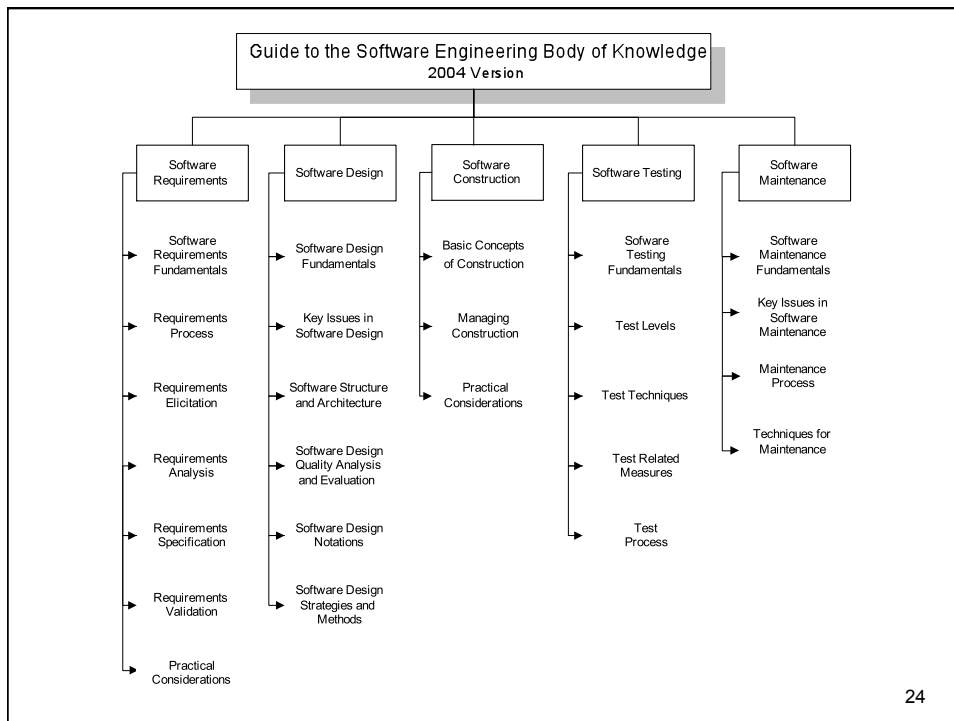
Guide to the Software Engineering Body of Knowledge
2004 Version

Software Requirements

Software Requirements Fundamentals

Requirements Process

Requirements Elicitation

Requirements Analysis

Requirements Specification

Requirements Validation

Practical Considerations

Software Design

Software Design Fundamentals

Key Issues in Software Design

Software Structure and Architecture

Software Design Quality Analysis and Evaluation

Software Design Notations

Software Design Strategies and Methods

Software Construction

Basic Concepts of Construction

Managing Construction

Practical Considerations

Software Testing

Sofware Testing Fundamentals

Test Levels

Test Techniques

Test Related Measures

Test Process

Software Maintenance

Software Maintenance Fundamentals

Key Issues in Software Maintenance

Maintenance Process

Techniques for Maintenance

24